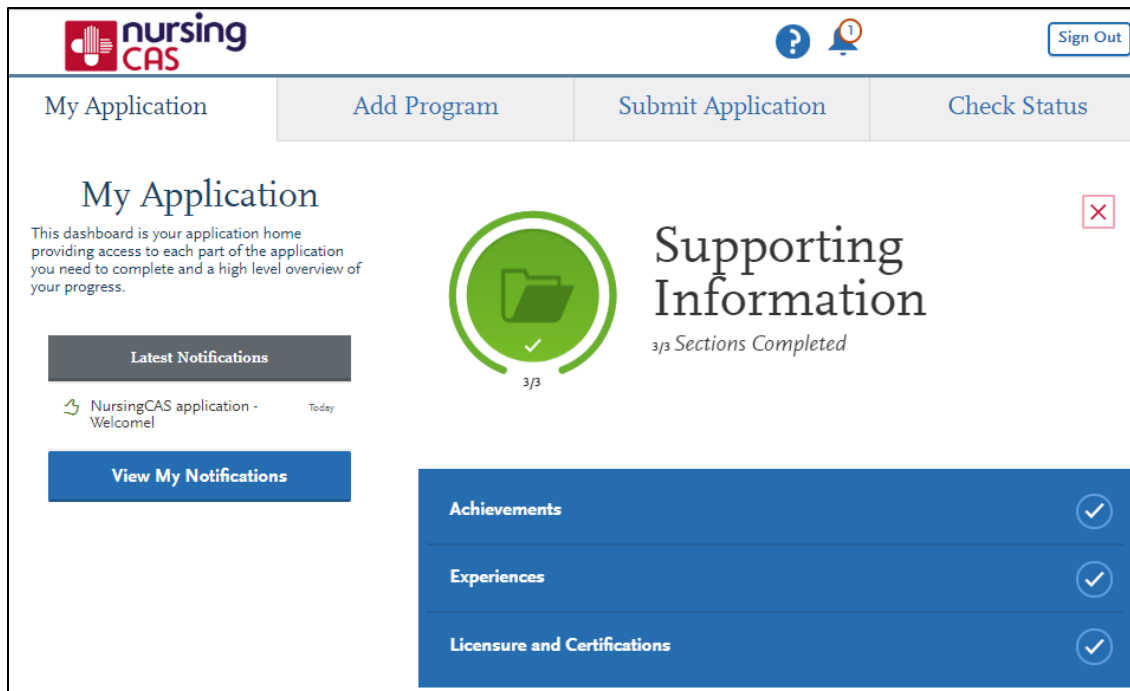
nursing CAS

1

Sign Out

My Application

Add Program

Submit Application

Check Status

My Application

This dashboard is your application home providing access to each part of the application you need to complete and a high level overview of your progress.

Latest Notifications

NursingCAS application - Welcome! Today

View My Notifications

3/3

Supporting Information

3/3 Sections Completed

Achievements

Experiences

Licensure and Certifications